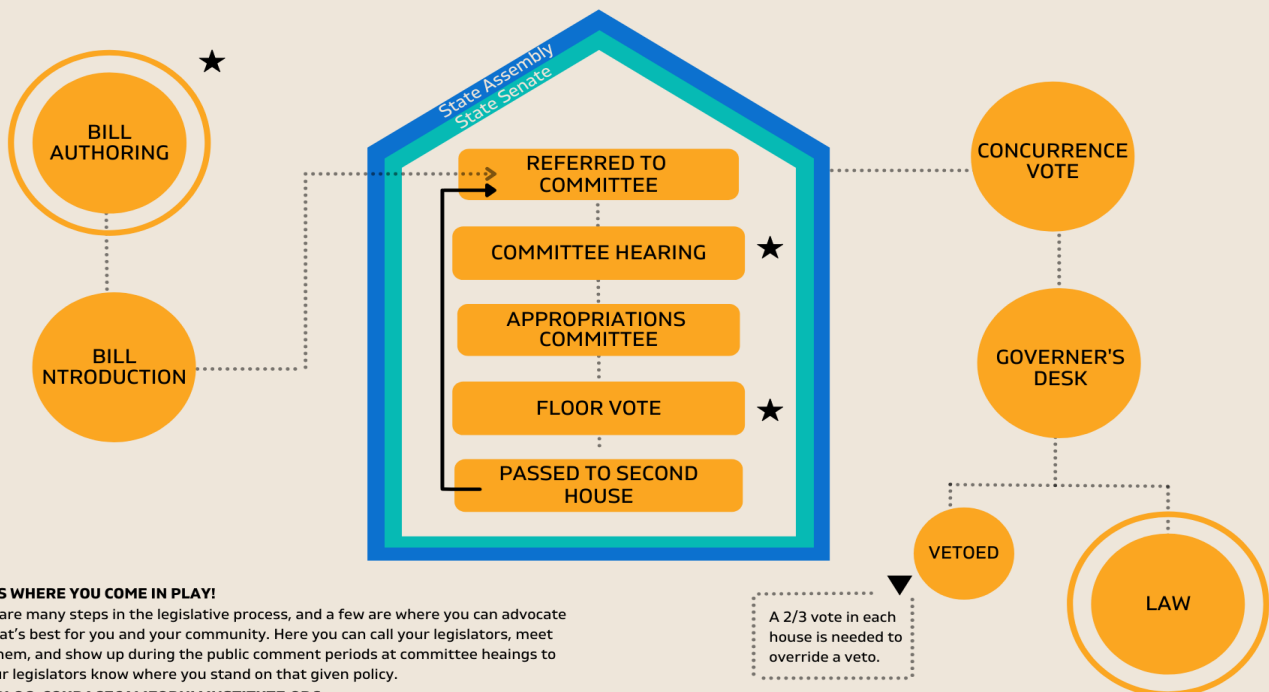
BILL AUTHORING

BILL NTRODUCTION

State Assembly
State Senate

REFERRED TO COMMITTEE

COMMITTEE HEARING

APPROPRIATIONS COMMITTEE

FLOOR VOTE

PASSED TO SECOND HOUSE

CONCURRENCE VOTE

GOVERNER'S DESK

VETOED

LAW

A 2/3 vote in each house is needed to override a veto.

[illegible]S WHERE YOU COME IN PLAY!
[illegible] are many steps in the legislative process, and a few are where you can advocate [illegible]at's best for you and your community. Here you can call your legislators, meet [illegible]hem, and show up during the public comment periods at committee heaings to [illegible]r legislators know where you stand on that given policy.